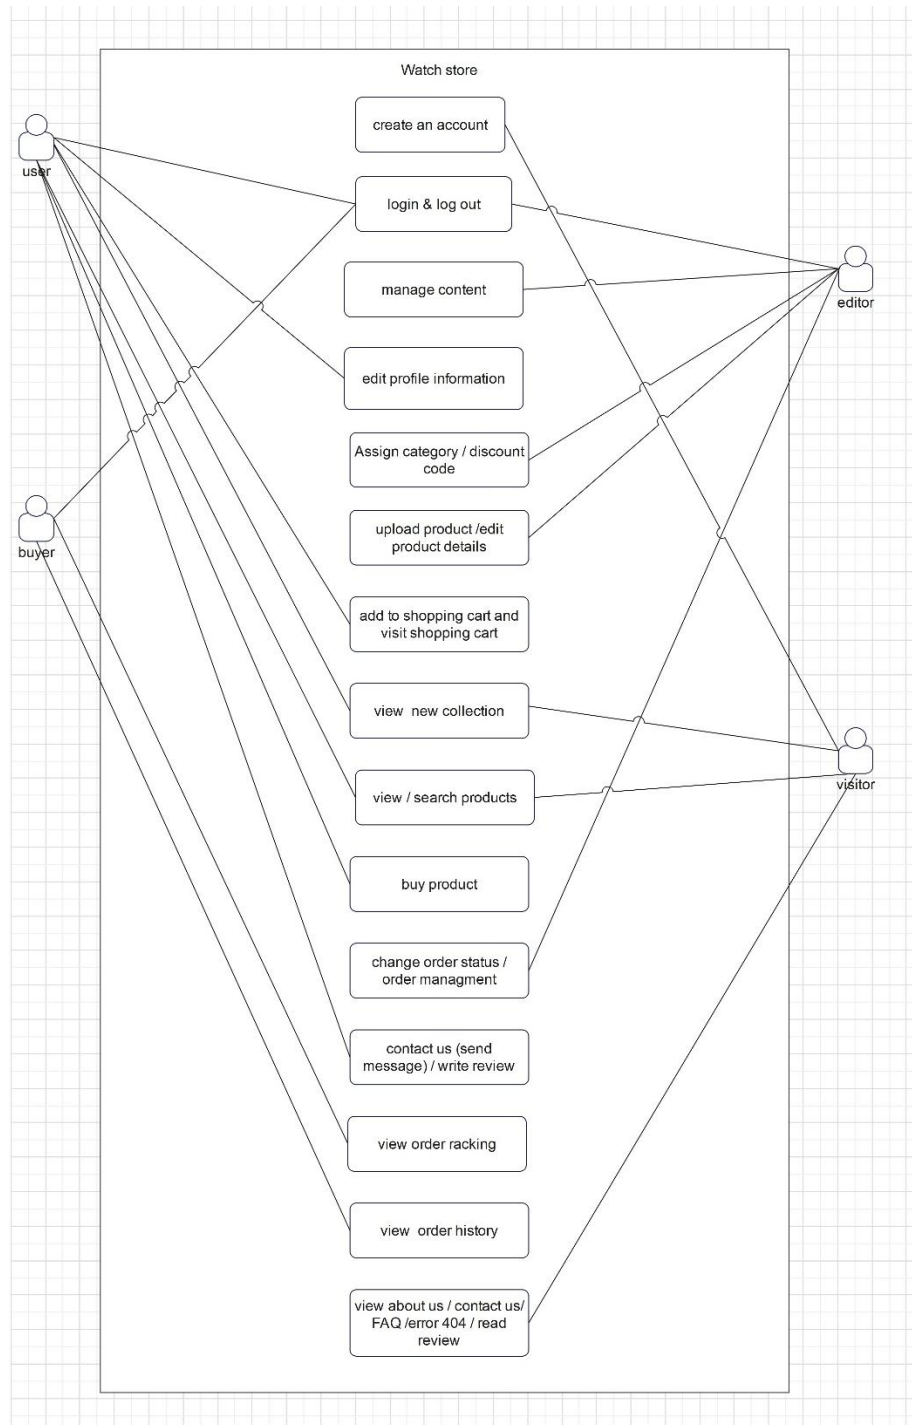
Watch store

user

buyer

editor

visitor

create an account

login & log out

manage content

edit profile information

Assign category / discount code

upload product /edit product details

add to shopping cart and visit shopping cart

view new collection

view / search products

buy product

change order status / order managment

contact us (send message) / write review

view order racking

view order history

view about us / contact us/ FAQ /error 404 / read review